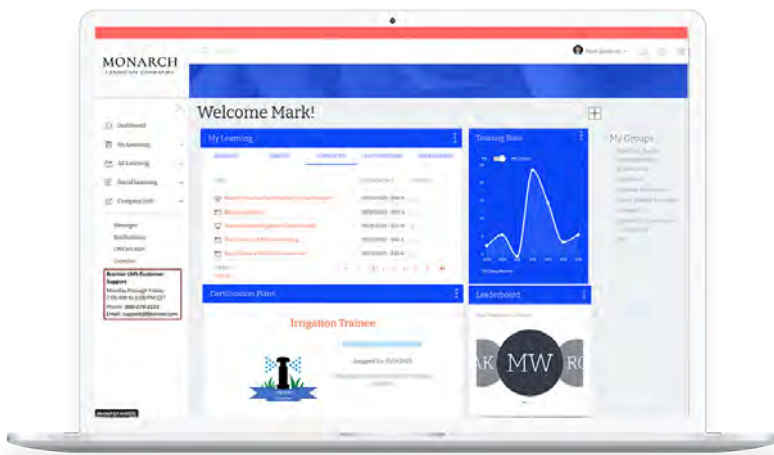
MONARCH
LANDSCAPE COMPANIES

Mark Goodman

Dashboard
My Learning
All Learning
Social Learning
Company Info

Messages
Notifications
Officers Area
Calendar

Bramlear LMS Customer Support
Monday through Friday
7:00 AM to 6:00 PM CST
Phone: 800-270-2222
Email: support@bramlear.com

Welcome Mark!

My Learning

Training Stats

My Groups

Certification Plans

Irrigation Trainee

Assigned On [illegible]

Leaderboard

AK MW RC